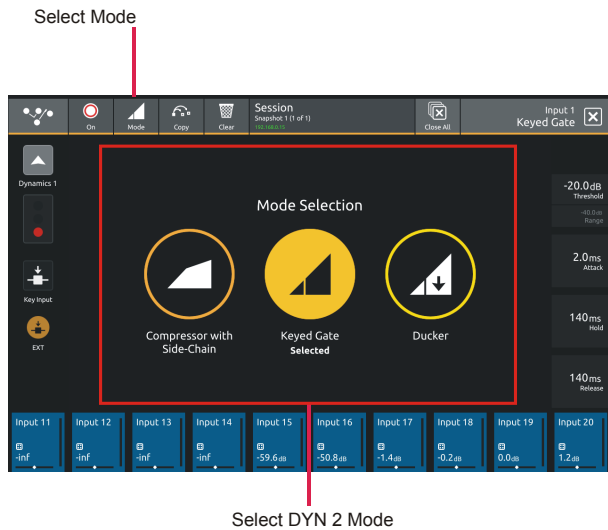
Select Mode

On Mode Copy Clear

Session
Snapshot 1 (1 of 1)
192.168.0.15

Close All

Input 1
Keyed Gate

Dynamics 1

Key Input

EXT

Mode Selection

Compressor with Side-Chain

Keyed Gate
Selected

Ducker

-20.0dB
Threshold

-40.0dB
Range

2.0ms
Attack

140ms
Hold

140ms
Release

| Input 11 | Input 12 | Input 13 | Input 14 | Input 15 | Input 16 | Input 17 | Input 18 | Input 19 | Input 20 |
|---|---|---|---|---|---|---|---|---|---|
| -inf | -inf | -inf | -inf | -59.6dB | -50.8dB | -1.4dB | -0.2dB | 0.0dB | 1.2dB |

Select DYN 2 Mode